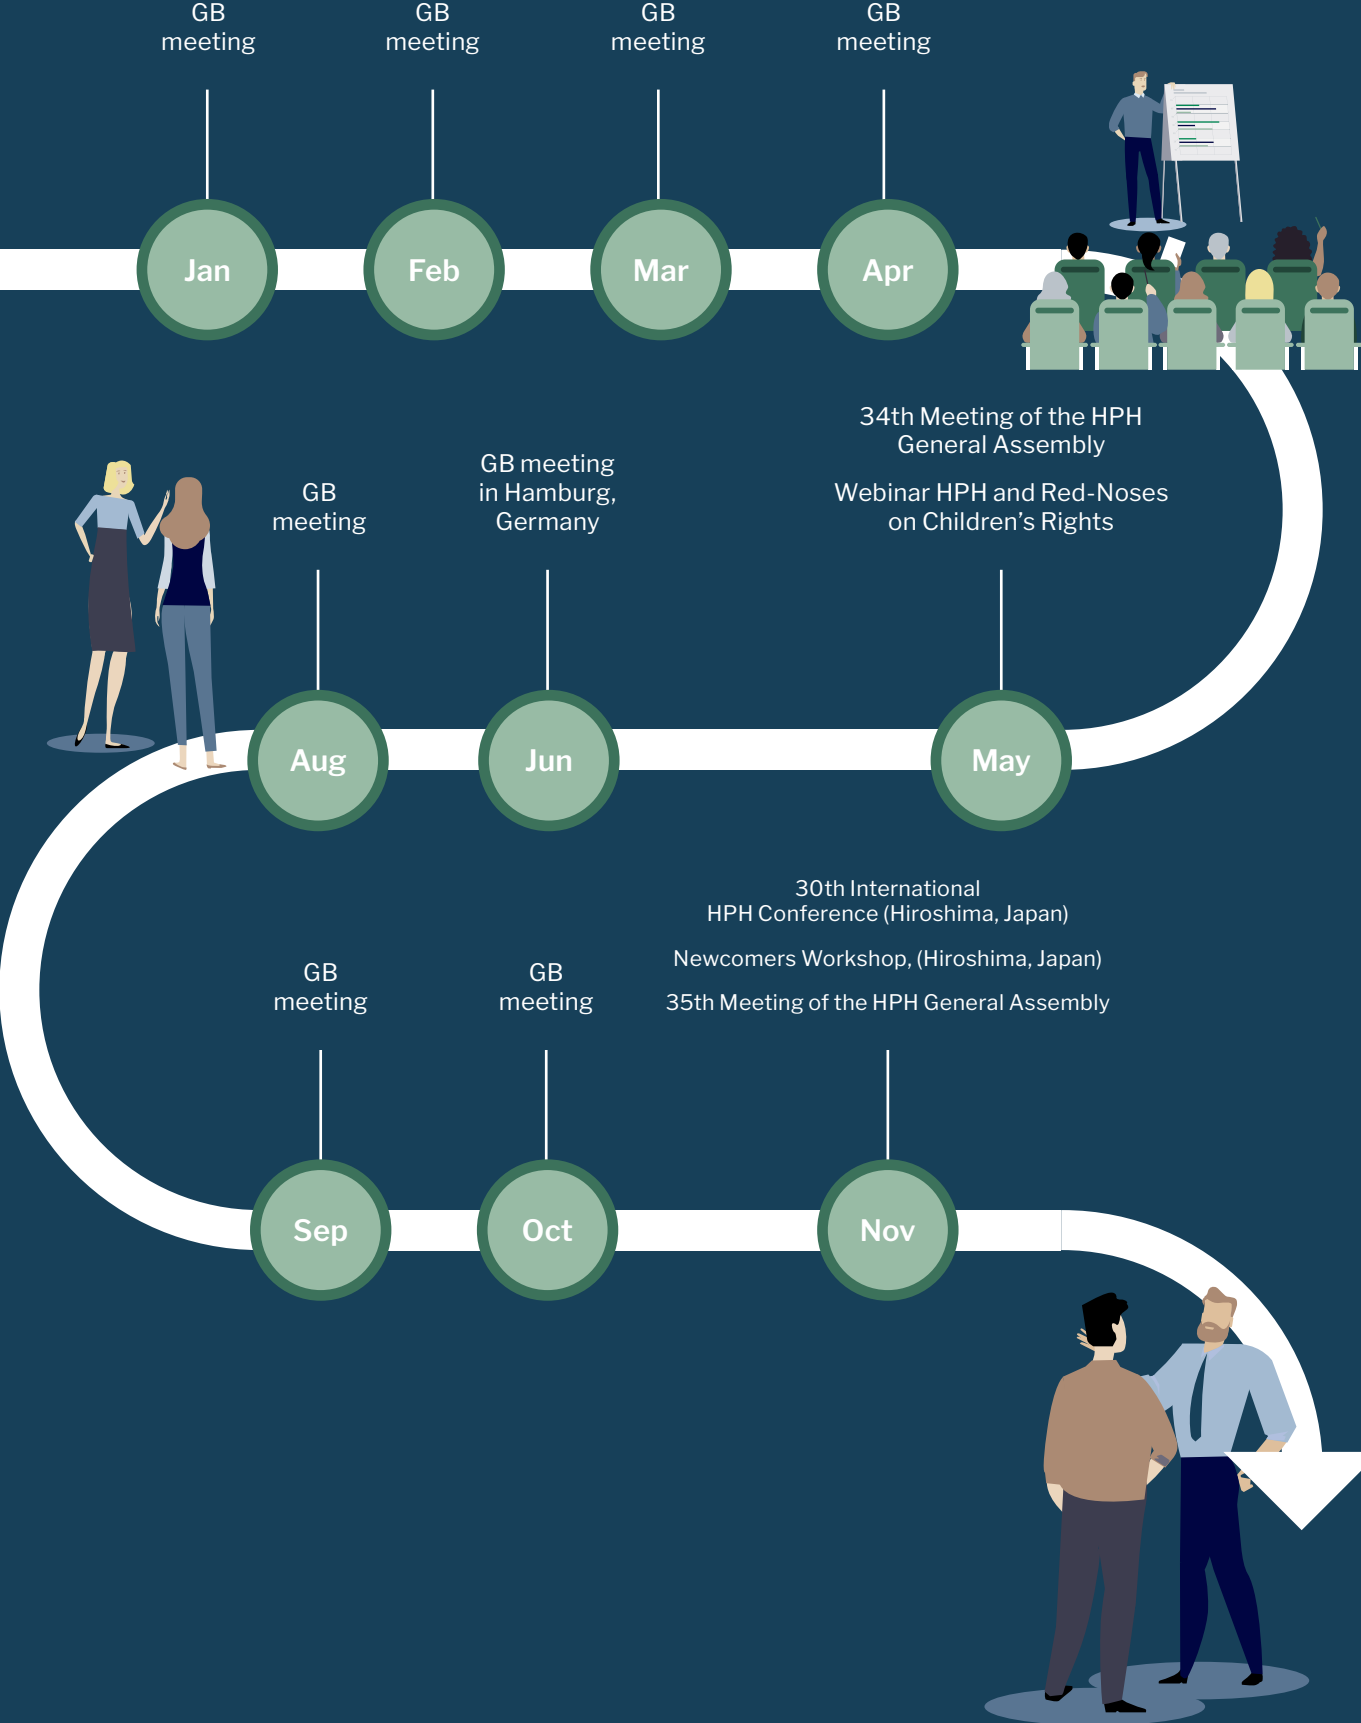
GB meeting

GB meeting

GB meeting

GB meeting

Jan

Feb

Mar

Apr

34th Meeting of the HPH General Assembly

Webinar HPH and Red-Noses on Children’s Rights

GB meeting

GB meeting in Hamburg, Germany

Aug

Jun

May

30th International HPH Conference (Hiroshima, Japan)

Newcomers Workshop, (Hiroshima, Japan)

35th Meeting of the HPH General Assembly

GB meeting

GB meeting

Sep

Oct

Nov